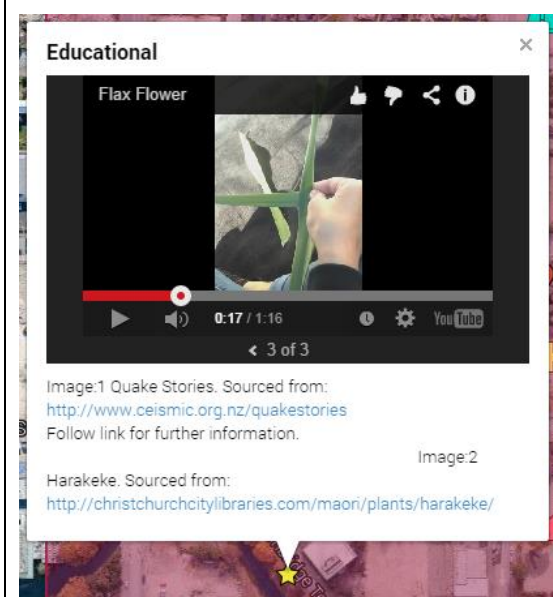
Educational

×

Flax Flower

0:17 / 1:16

YouTube

< 3 of 3

Image:1 Quake Stories. Sourced from:
http://www.ceismic.org.nz/quakestories
Follow link for further information.

Image:2

Harakeke. Sourced from:
http://christchurchcitylibraries.com/maori/plants/harakeke/